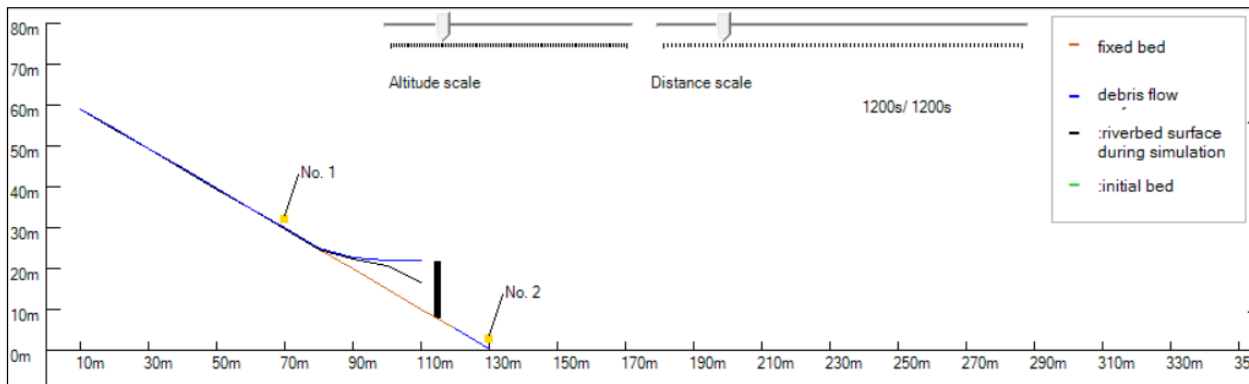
80m
70m
60m
50m
40m
30m
20m
10m
0m

Altitude scale
Distance scale
1200s/ 1200s

No. 1
No. 2

10m 30m 50m 70m 90m 110m 130m 150m 170m 190m 210m 230m 250m 270m 290m 310m 330m 35

fixed bed
debris flow
:riverbed surface during simulation
:initial bed